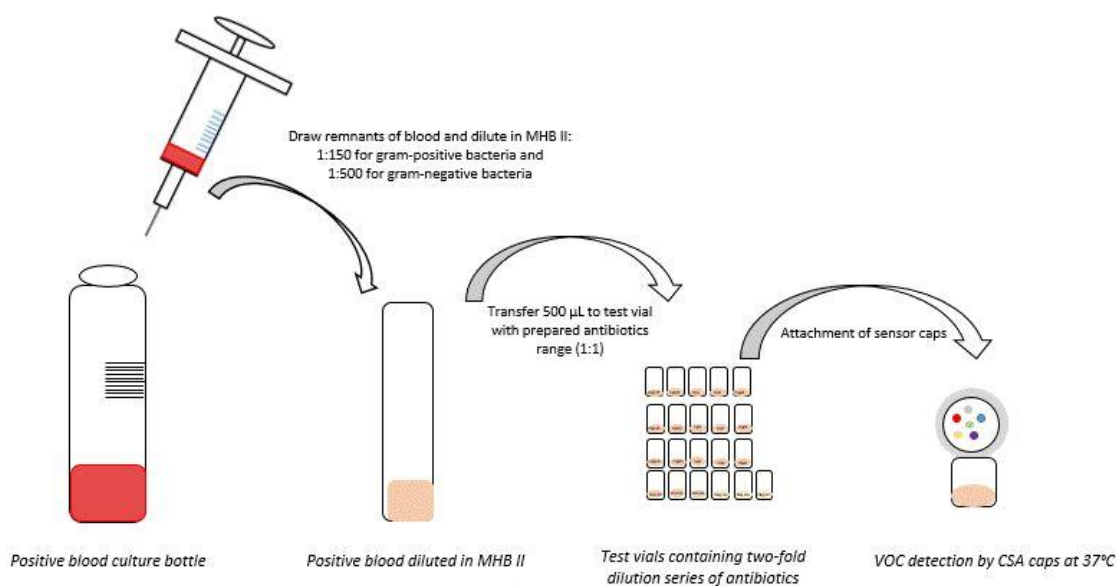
Draw remnants of blood and dilute in MHB II:
1:150 for gram-positive bacteria and
1:500 for gram-negative bacteria

Transfer 500 µL to test vial with prepared antibiotics range (1:1)

Attachment of sensor caps

Positive blood culture bottle

Positive blood diluted in MHB II

Test vials containing two-fold dilution series of antibiotics

VOC detection by CSA caps at 37°C